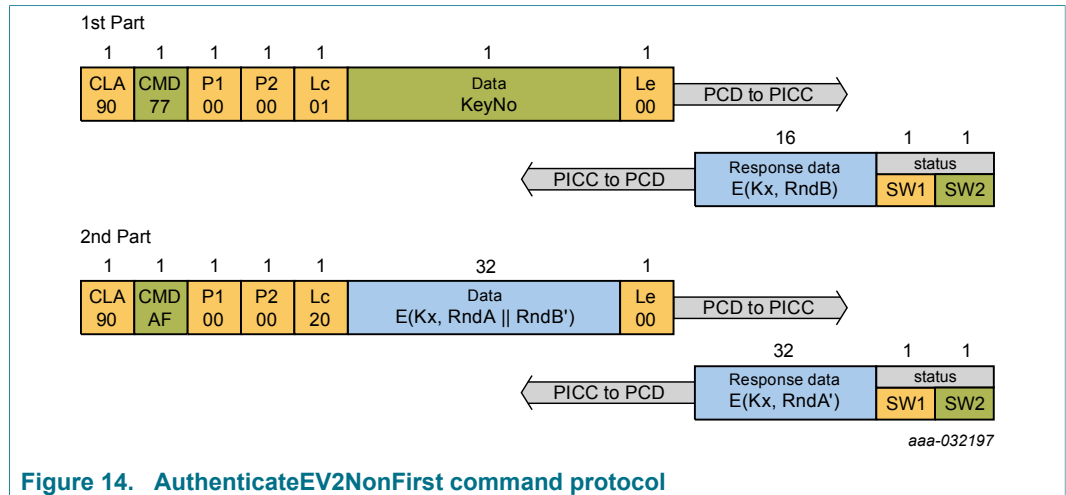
1st Part

| 1 | 1 | 1 | 1 | 1 | 1 | 1 |
|---|---|---|---|---|---|---|
| CLA 90 | CMD 77 | P1 00 | P2 00 | Lc 01 | Data KeyNo | Le 00 |

PCD to PICC

| 16 | 1 | 1 |
|---|---|---|
| Response data E(Kx, RndB) | status SW1 | status SW2 |

PICC to PCD

2nd Part

| 1 | 1 | 1 | 1 | 1 | 32 | 1 |
|---|---|---|---|---|---|---|
| CLA 90 | CMD AF | P1 00 | P2 00 | Lc 20 | Data E(Kx, RndA \|\| RndB') | Le 00 |

PCD to PICC

| 32 | 1 | 1 |
|---|---|---|
| Response data E(Kx, RndA') | status SW1 | status SW2 |

PICC to PCD

aaa-032197

Figure 14. AuthenticateEV2NonFirst command protocol